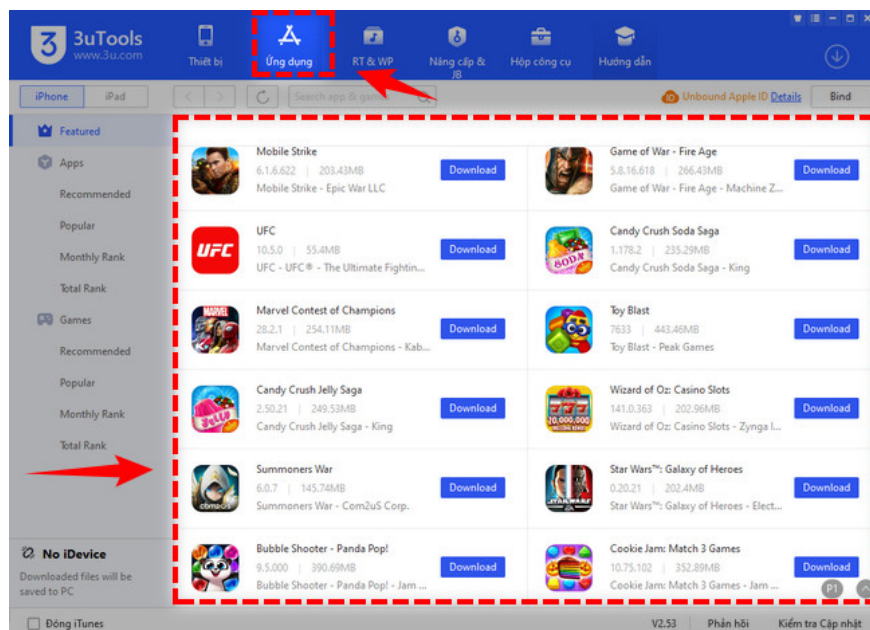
3uTools
www.3u.com

Thiết bị
Ứng dụng
RT & WP
Nâng cấp & JB
Hộp công cụ
Hướng dẫn

iPhone
iPad
Search app & games
Unbound Apple ID Details
Bind

Featured
Apps
Recommended
Popular
Monthly Rank
Total Rank
Games
Recommended
Popular
Monthly Rank
Total Rank

Mobile Strike
6.1.6.622 | 203.43MB
Mobile Strike - Epic War LLC
Download

Game of War - Fire Age
5.8.16.618 | 266.43MB
Game of War - Fire Age - Machine Z...
Download

UFC
10.5.0 | 55.4MB
UFC - UFC® - The Ultimate Fightin...
Download

Candy Crush Soda Saga
1.178.2 | 235.29MB
Candy Crush Soda Saga - King
Download

Marvel Contest of Champions
28.2.1 | 254.11MB
Marvel Contest of Champions - Kab...
Download

Toy Blast
7633 | 443.46MB
Toy Blast - Peak Games
Download

Candy Crush Jelly Saga
2.50.21 | 249.53MB
Candy Crush Jelly Saga - King
Download

Wizard of Oz: Casino Slots
141.0.363 | 202.96MB
Wizard of Oz: Casino Slots - Zynga I...
Download

Summoners War
6.0.7 | 145.74MB
Summoners War - Com2uS Corp.
Download

Star Wars™: Galaxy of Heroes
0.20.21 | 202.4MB
Star Wars™: Galaxy of Heroes - Elect...
Download

Bubble Shooter - Panda Pop!
9.5.000 | 390.69MB
Bubble Shooter - Panda Pop! - Jam ...
Download

Cookie Jam: Match 3 Games
10.75.102 | 352.89MB
Cookie Jam: Match 3 Games - Jam ...
Download

P1

No iDevice
Downloaded files will be saved to PC

Đóng iTunes
V2.53
Phản hồi
Kiểm tra Cập nhật